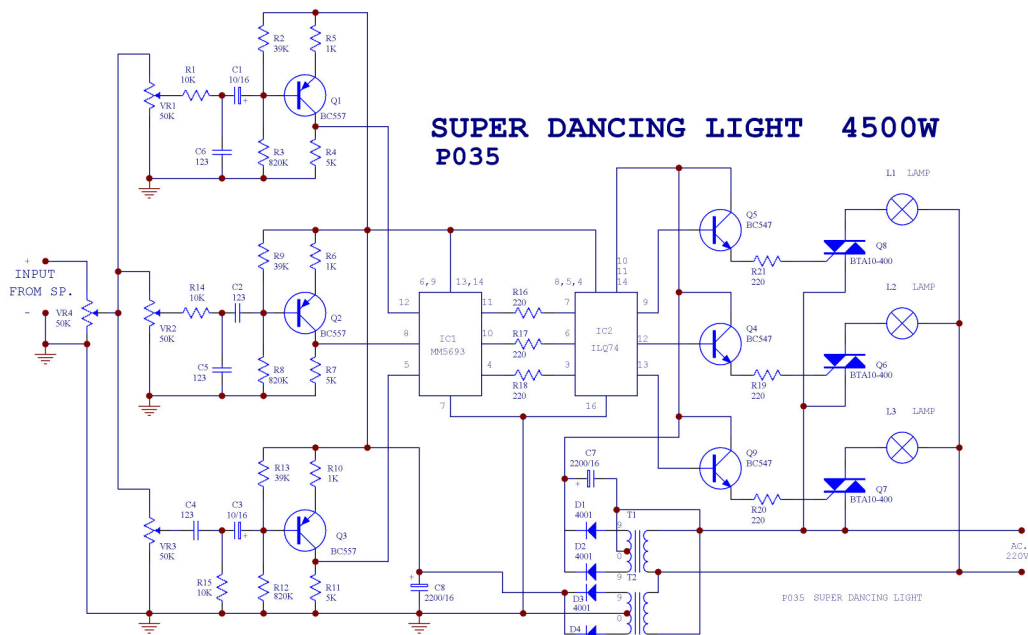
SUPER DANCING LIGHT 4500W
P035

INPUT FROM SP.
+
-
VR4 50K

R2 39K
R5 1K
R1 10K
C1 10/16
+
VR1 50K
Q1 BC557
C6 123
R3 820K
R4 5K

R9 39K
R6 1K
R14 10K
C2 123
VR2 50K
Q2 BC557
C5 123
R8 820K
R7 5K

R13 39K
R10 1K
C4 123
C3 10/16
+
VR3 50K
Q3 BC557
R15 10K
R12 820K
R11 5K
+
C8 2200/16

6,9
13,14
12
11
8
10
5
4
7
IC1 MM5693

R16 220
R17 220
R18 220

8,5,4
7
6
3
16
IC2 ILQ74
10 11 14
9
12
13

Q5 BC547
R21 220
Q4 BC547
R19 220
Q9 BC547
R20 220

Q8 BTA10-400
Q6 BTA10-400
Q7 BTA10-400

L1 LAMP
L2 LAMP
L3 LAMP

C7 2200/16
+
D1 4001
D2 4001
D3 4001
D4
T1
T2
9
0
9
9
0

AC. 220V

P035 SUPER DANCING LIGHT